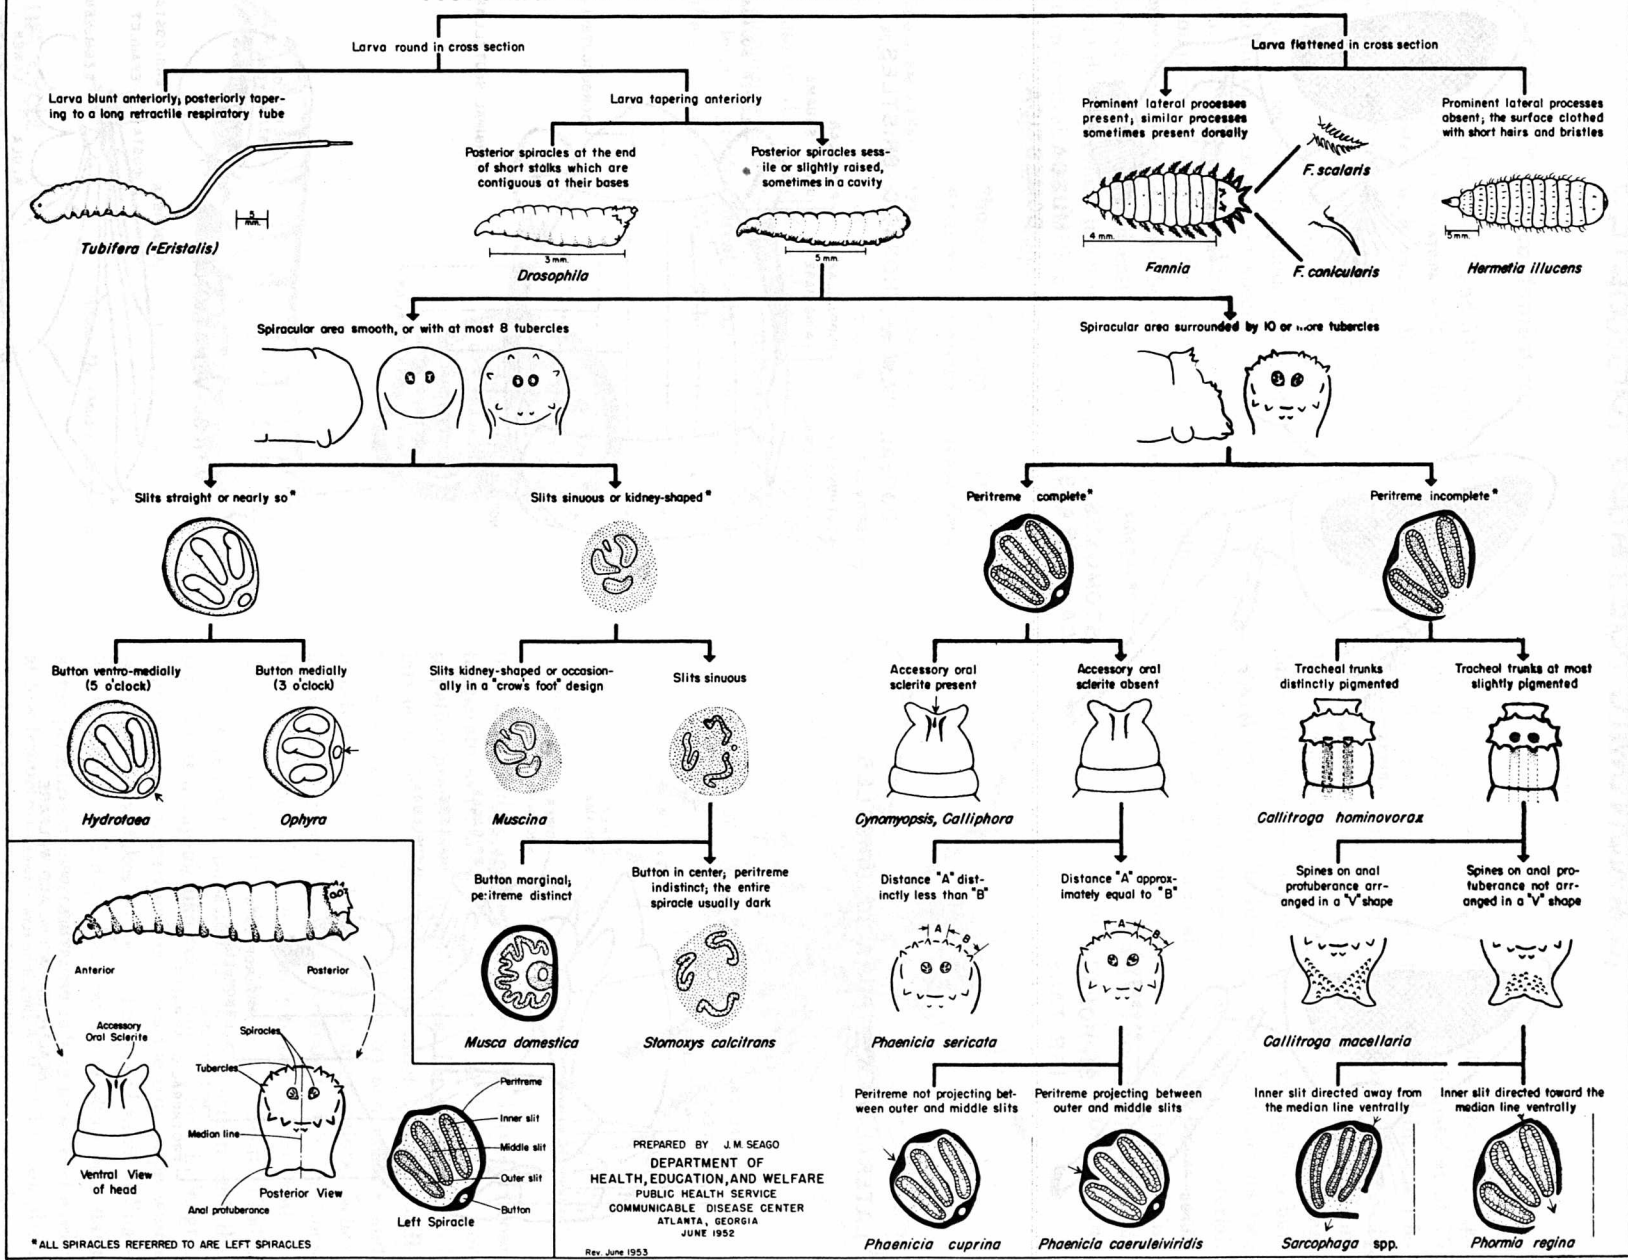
Larva round in cross section

Larva flattened in cross section

Larva blunt anteriorly; posteriorly tapering to a long retractile respiratory tube

5 mm.

Tubifera (=Eristalis)

Larva tapering anteriorly

Posterior spiracles at the end of short stalks which are contiguous at their bases

3 mm.

Drosophila

Posterior spiracles sessile or slightly raised, sometimes in a cavity

5 mm.

Prominent lateral processes present; similar processes sometimes present dorsally

4 mm.

Fannia

F. scalaris

F. canicularis

Prominent lateral processes absent; the surface clothed with short hairs and bristles

5 mm.

Hermetia illucens

Spiracular area smooth, or with at most 8 tubercles

Spiracular area surrounded by 10 or more tubercles

Slits straight or nearly so*

Slits sinuous or kidney-shaped*

Peritreme complete*

Peritreme incomplete*

Button ventro-medially (5 o'clock)

Hydrotaea

Button medially (3 o'clock)

Ophyra

Slits kidney-shaped or occasionally in a "crow's foot" design

Muscina

Slits sinuous

Accessory oral sclerite present

Cynomyopsis, Calliphora

Accessory oral sclerite absent

Tracheal trunks distinctly pigmented

Callitroga hominovorax

Tracheal trunks at most slightly pigmented

Button marginal; peritreme distinct

Musca domestica

Button in center; peritreme indistinct; the entire spiracle usually dark

Stomoxys calcitrans

Distance "A" distinctly less than "B"

A B

Phaenicia sericata

Distance "A" approximately equal to "B"

A B

Spines on anal protuberance arranged in a "V" shape

Spines on anal protuberance not arranged in a "V" shape

Callitroga macellaria

Peritreme not projecting between outer and middle slits

Phaenicia cuprina

Peritreme projecting between outer and middle slits

Phaenicia caeruleiviridis

Inner slit directed away from the median line ventrally

Sarcophaga spp.

Inner slit directed toward the median line ventrally

Phormia regina

Anterior

Posterior

Accessory Oral Sclerite

Ventral View of head

Spiracles

Tubercles

Median line

Posterior View

Anal protuberance

Peritreme

Inner slit

Middle slit

Outer slit

Button

Left Spiracle

*ALL SPIRACLES REFERRED TO ARE LEFT SPIRACLES

PREPARED BY J.M. SEAGO

DEPARTMENT OF HEALTH, EDUCATION, AND WELFARE

PUBLIC HEALTH SERVICE

COMMUNICABLE DISEASE CENTER

ATLANTA, GEORGIA

JUNE 1952

Rev. June 1953